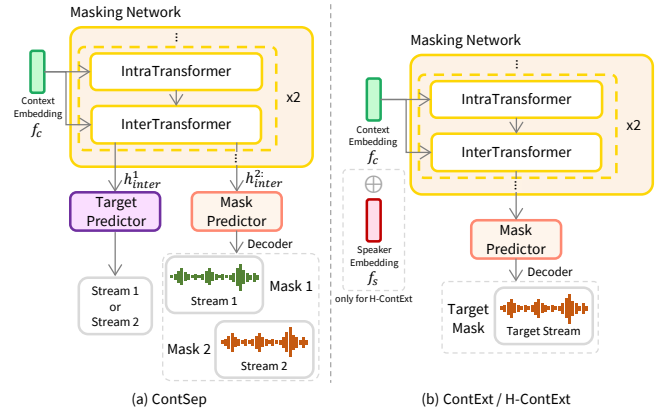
Masking Network

⋮

IntraTransformer

InterTransformer

x2

Context Embedding $f_c$

$h^1_{inter}$

$h^{2:}_{inter}$

Target Predictor

Mask Predictor

Decoder

Stream 1 or Stream 2

Stream 1

Mask 1

Mask 2

Stream 2

(a) ContSep

Masking Network

⋮

IntraTransformer

InterTransformer

x2

Context Embedding $f_c$

$\oplus$

Speaker Embedding $f_s$

only for H-ContExt

Mask Predictor

Decoder

Target Mask

Target Stream

(b) ContExt / H-ContExt